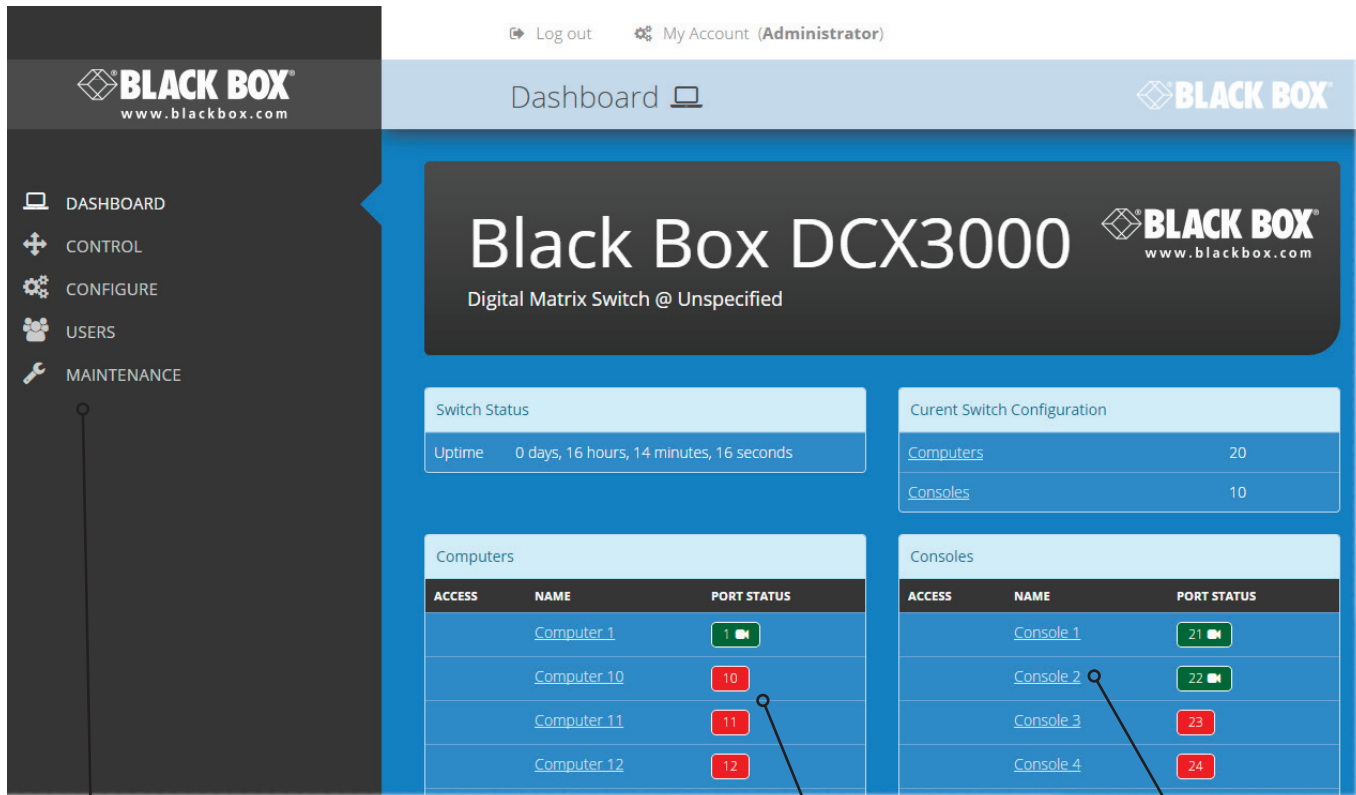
Log out My Account (Administrator)

BLACK BOX®
www.blackbox.com

Dashboard

BLACK BOX®

DASHBOARD
CONTROL
CONFIGURE
USERS
MAINTENANCE

Black Box DCX3000

BLACK BOX®
www.blackbox.com

Digital Matrix Switch @ Unspecified

Switch Status

Uptime 0 days, 16 hours, 14 minutes, 16 seconds

Curent Switch Configuration

| | |
|---|---|
| Computers | 20 |
| Consoles | 10 |

Computers

| ACCESS | NAME | PORT STATUS |
|---|---|---|
| | Computer 1 | 1 |
| | Computer 10 | 10 |
| | Computer 11 | 11 |
| | Computer 12 | 12 |

Consoles

| ACCESS | NAME | PORT STATUS |
|---|---|---|
| | Console 1 | 21 |
| | Console 2 | 22 |
| | Console 3 | 23 |
| | Console 4 | 24 |